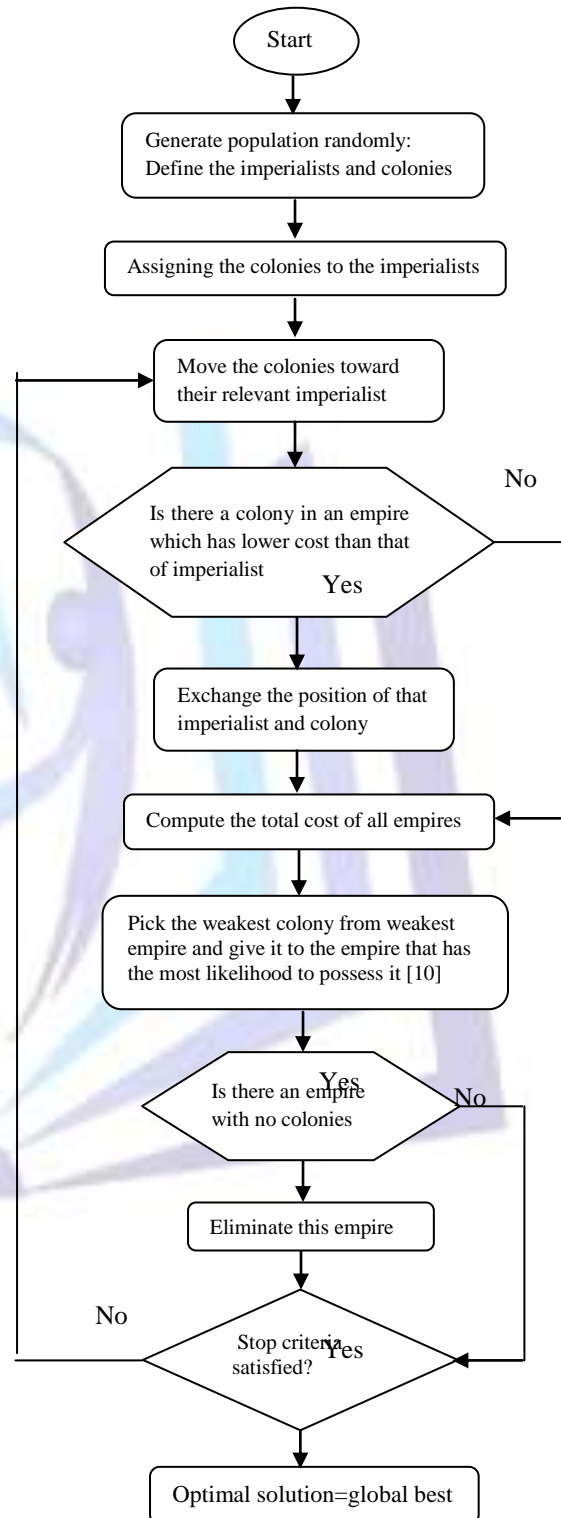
Start

Generate population randomly: Define the imperialists and colonies

Assigning the colonies to the imperialists

Move the colonies toward their relevant imperialist

No

Is there a colony in an empire which has lower cost than that of imperialist

Yes

Exchange the position of that imperialist and colony

Compute the total cost of all empires

Pick the weakest colony from weakest empire and give it to the empire that has the most likelihood to possess it [10]

Yes

Is there an empire with no colonies

No

Eliminate this empire

No

Stop criteria satisfied?

Yes

Optimal solution=global best